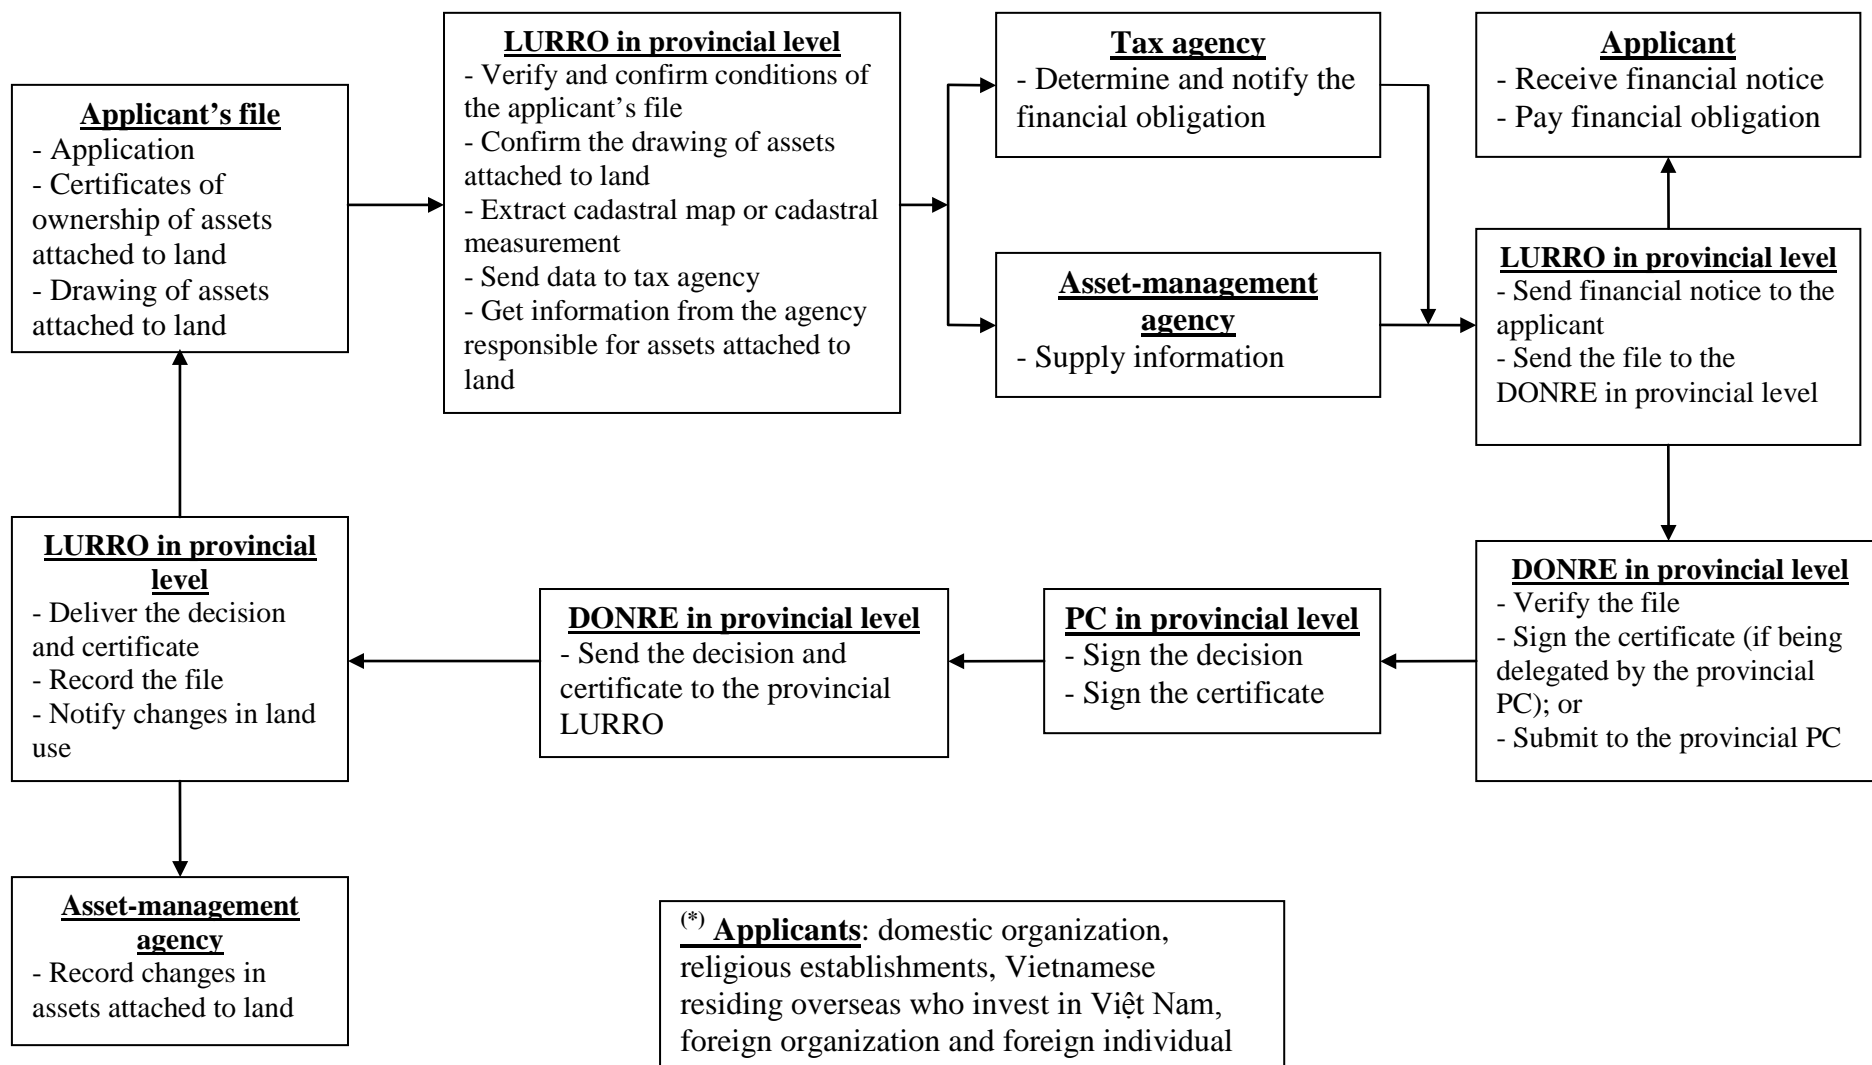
**Applicant's file**
- Application
- Certificates of ownership of assets attached to land
- Drawing of assets attached to land

**LURRO in provincial level**
- Verify and confirm conditions of the applicant's file
- Confirm the drawing of assets attached to land
- Extract cadastral map or cadastral measurement
- Send data to tax agency
- Get information from the agency responsible for assets attached to land

**Tax agency**
- Determine and notify the financial obligation

**Asset-management agency**
- Supply information

**Applicant**
- Receive financial notice
- Pay financial obligation

**LURRO in provincial level**
- Send financial notice to the applicant
- Send the file to the DONRE in provincial level

**DONRE in provincial level**
- Verify the file
- Sign the certificate (if being delegated by the provincial PC); or
- Submit to the provincial PC

**PC in provincial level**
- Sign the decision
- Sign the certificate

**DONRE in provincial level**
- Send the decision and certificate to the provincial LURRO

**LURRO in provincial level**
- Deliver the decision and certificate
- Record the file
- Notify changes in land use

**Asset-management agency**
- Record changes in assets attached to land

$^{(*)}$ **Applicants**: domestic organization, religious establishments, Vietnamese residing overseas who invest in Việt Nam, foreign organization and foreign individual